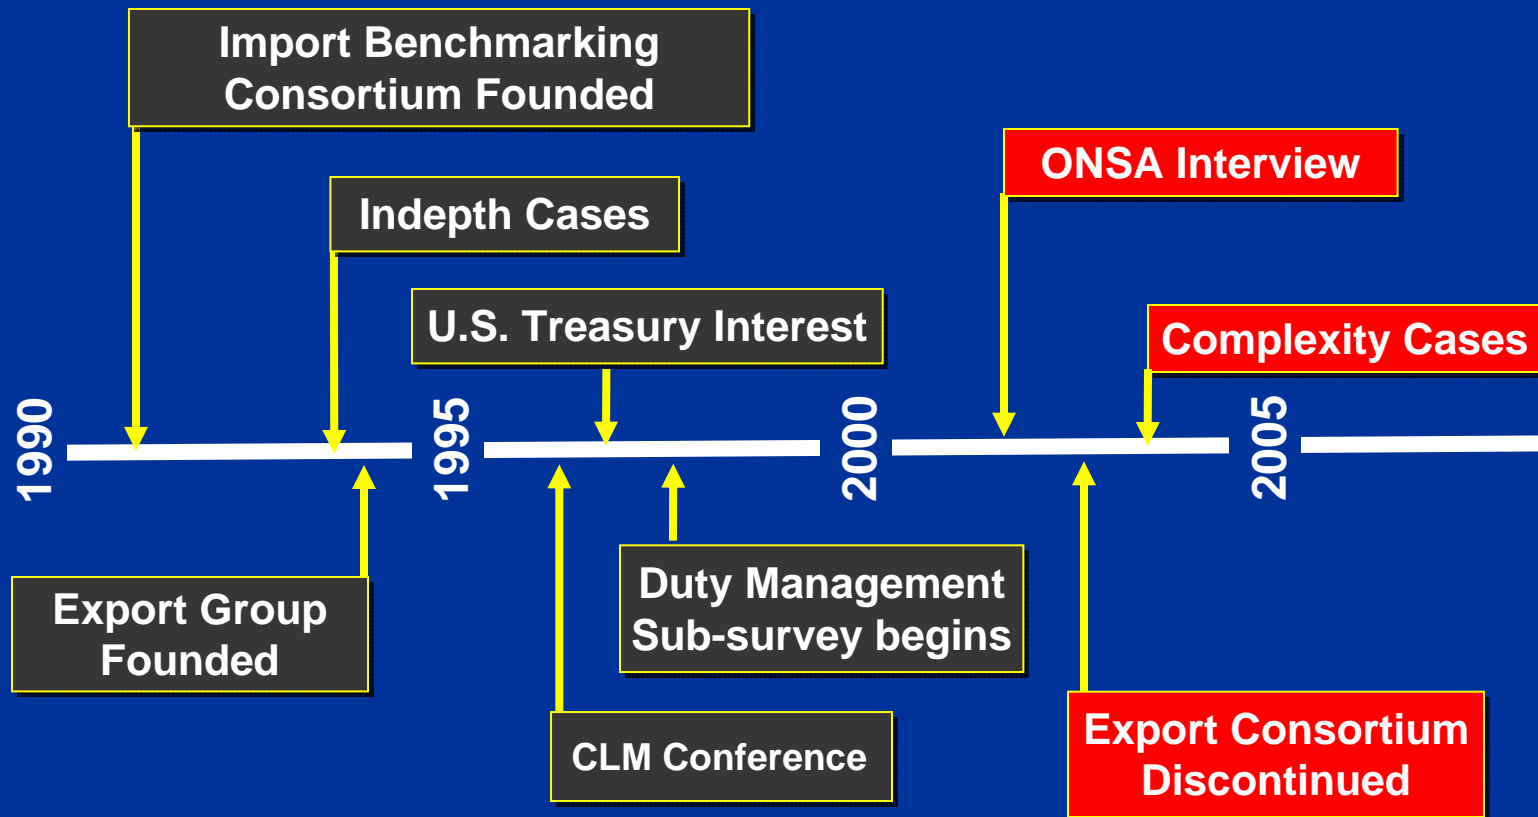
Import Benchmarking Consortium Founded

Indepth Cases

U.S. Treasury Interest

ONSA Interview

Complexity Cases

1990

1995

2000

2005

Export Group Founded

Duty Management Sub-survey begins

CLM Conference

Export Consortium Discontinued